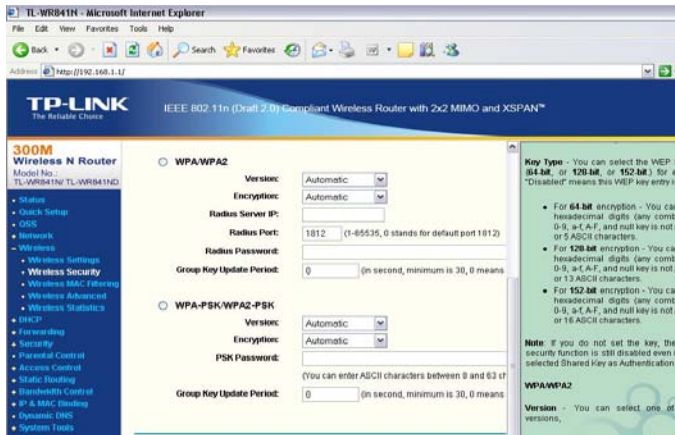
TL-WR841N - Microsoft Internet Explorer

File Edit View Favorites Tools Help

Back Search Favorites

Address http://192.168.1.1/

TP-LINK
The Reliable Choice

IEEE 802.11n (Draft 2.0) Compliant Wireless Router with 2x2 MIMO and XSPAN™

300M
Wireless N Router
Model No.:
TL-WR841N/ TL-WR841ND

• Status
• Quick Setup
• QSS
• Network
• Wireless
• Wireless Settings
• Wireless Security
• Wireless MAC Filtering
• Wireless Advanced
• Wireless Statistics
• DHCP
• Forwarding
• Security
• Parental Control
• Access Control
• Static Routing
• Bandwidth Control
• IP & MAC Binding
• Dynamic DNS
• System Tools

WPA/WPA2

Version: Automatic
Encryption: Automatic
Radius Server IP:
Radius Port: 1812 (1-65535, 0 stands for default port 1812)
Radius Password:
Group Key Update Period: 0 (in second, minimum is 30, 0 means

WPA-PSK/WPA2-PSK

Version: Automatic
Encryption: Automatic
PSK Password:
(You can enter ASCII characters between 8 and 63 ch
Group Key Update Period: 0 (in second, minimum is 30, 0 means

Key Type - You can select the WEP (64-bit, or 128-bit, or 152-bit.) for e "Disabled" means this WEP key entry i

• For 64-bit encryption - You ca hexadecimal digits (any comb 0-9, a-f, A-F, and null key is not or 5 ASCII characters.
• For 128-bit encryption - You ca hexadecimal digits (any comb 0-9, a-f, A-F, and null key is not or 13 ASCII characters.
• For 152-bit encryption - You ca hexadecimal digits (any comb 0-9, a-f, A-F, and null key is not or 16 ASCII characters.

Note: If you do not set the key, the security function is still disabled even i selected Shared Key as Authentication

WPA/WPA2

Version - You can select one of versions,